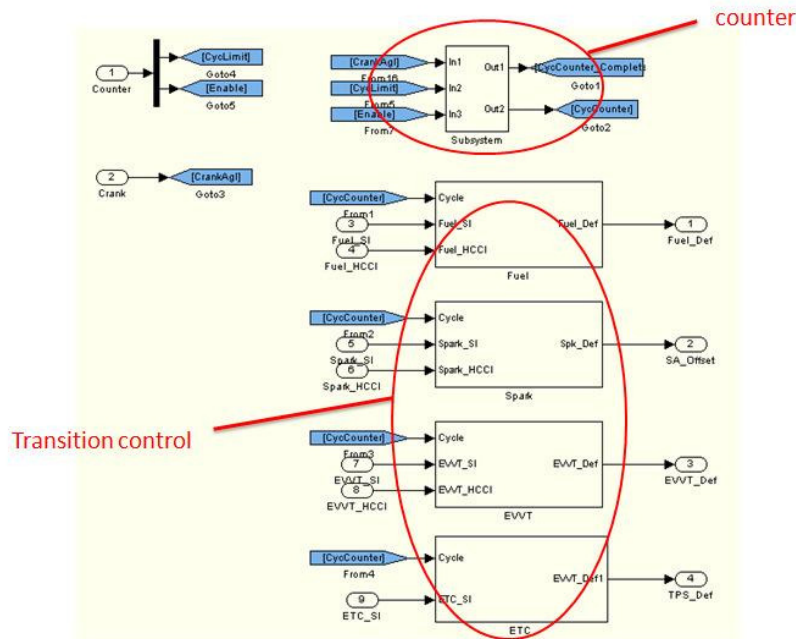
counter

1
Counter

[CycLimit]
Goto4

[Enable]
Goto5

[CrankAgl]
From16

[CycLimit]
From5

[Enable]
From7

In1
In2
In3
Out1
Out2
Subsystem

[CycCounter_Complete]
Goto1

[CycCounter]
Goto2

2
Crank

[CrankAgl]
Goto3

[CycCounter]
From1

3
Fuel_SI

4
Fuel_HCCI

Cycle
Fuel_SI
Fuel_HCCI
Fuel_Def
Fuel

1
Fuel_Def

[CycCounter]
From2

5
Spark_SI

6
Spark_HCCI

Cycle
Spark_SI
Spark_HCCI
Spk_Def
Spark

2
SA_Offset

Transition control

[CycCounter]
From3

7
EVVT_SI

8
EVVT_HCCI

Cycle
EVVT_SI
EVVT_HCCI
EVVT_Def
EVVT

3
EVVT_Def

[CycCounter]
From4

9
ETC_SI

Cycle
ETC_SI
EVVT_Def1
ETC

4
TPS_Def